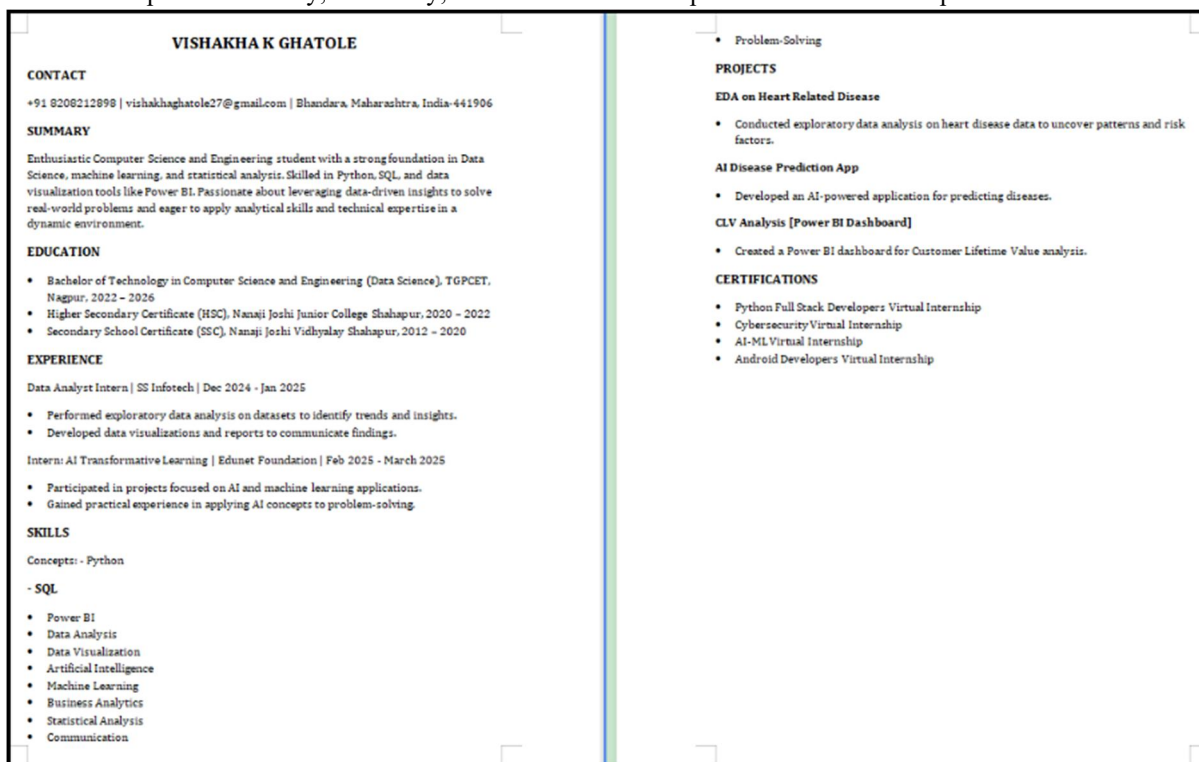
VISHAKHA K GHATOLE

CONTACT

+91 8208212898 | vishakhaghatole27@gmail.com | Bhandara, Maharashtra, India-441906

SUMMARY

Enthusiastic Computer Science and Engineering student with a strong foundation in Data Science, machine learning, and statistical analysis. Skilled in Python, SQL, and data visualization tools like Power BI. Passionate about leveraging data-driven insights to solve real-world problems and eager to apply analytical skills and technical expertise in a dynamic environment.

EDUCATION

- Bachelor of Technology in Computer Science and Engineering (Data Science), TGPCET, Nagpur, 2022 – 2026
- Higher Secondary Certificate (HSC), Nanaji Joshi Junior College Shahapur, 2020 – 2022
- Secondary School Certificate (SSC), Nanaji Joshi Vidhyalay Shahapur, 2012 – 2020

EXPERIENCE

Data Analyst Intern | SS Infotech | Dec 2024 - Jan 2025

- Performed exploratory data analysis on datasets to identify trends and insights.
- Developed data visualizations and reports to communicate findings.

Intern: AI Transformative Learning | Edunet Foundation | Feb 2025 - March 2025

- Participated in projects focused on AI and machine learning applications.
- Gained practical experience in applying AI concepts to problem-solving.

SKILLS

Concepts: - Python

- SQL

- Power BI
- Data Analysis
- Data Visualization
- Artificial Intelligence
- Machine Learning
- Business Analytics
- Statistical Analysis
- Communication

- Problem-Solving

PROJECTS

EDA on Heart Related Disease

- Conducted exploratory data analysis on heart disease data to uncover patterns and risk factors.

AI Disease Prediction App

- Developed an AI-powered application for predicting diseases.

CLV Analysis [Power BI Dashboard]

- Created a Power BI dashboard for Customer Lifetime Value analysis.

CERTIFICATIONS

- Python Full Stack Developers Virtual Internship
- Cybersecurity Virtual Internship
- AI-ML Virtual Internship
- Android Developers Virtual Internship